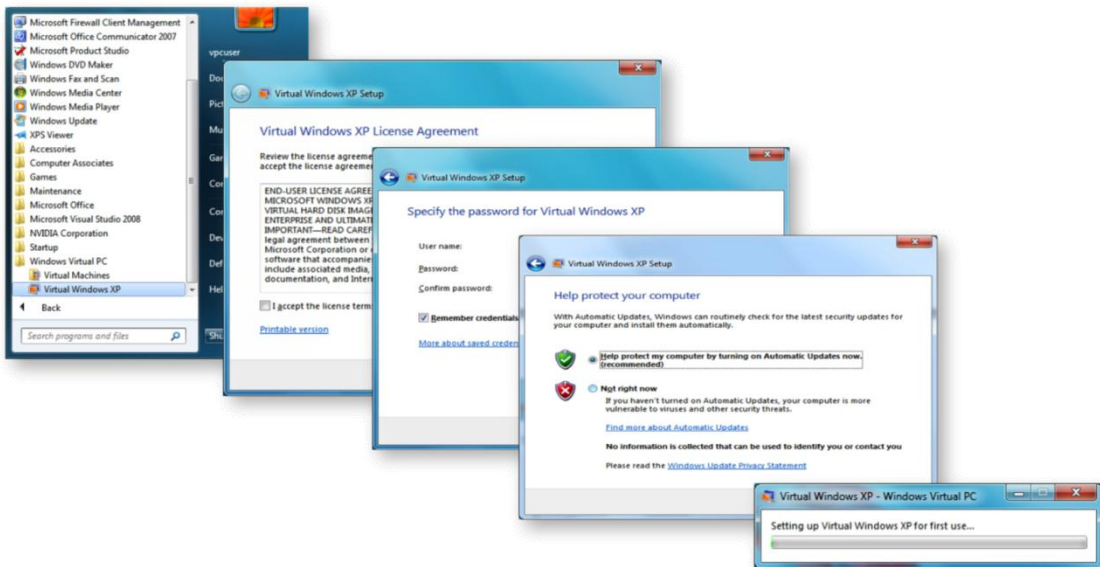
Microsoft Firewall Client Management
Microsoft Office Communicator 2007
Microsoft Product Studio
Windows DVD Maker
Windows Fax and Scan
Windows Media Center
Windows Media Player
Windows Update
XPS Viewer
Accessories
Computer Associates
Games
Maintenance
Microsoft Office
Microsoft Visual Studio 2008
NVIDIA Corporation
Startup
Windows Virtual PC
Virtual Machines
Virtual Windows XP
Back
Search programs and files

vpcuser
Do
Pict
Mu
Gar
Cor
Cor
Dev
Def
Hel
Shu

Virtual Windows XP Setup
Virtual Windows XP License Agreement
Review the license agreeme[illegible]
accept the license agreeme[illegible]
END-USER LICENSE AGREE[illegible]
MICROSOFT WINDOWS X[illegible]
VIRTUAL HARD DISK IMAG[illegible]
ENTERPRISE AND ULTIMAT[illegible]
IMPORTANT—READ CAREF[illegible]
legal agreement between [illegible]
Microsoft Corporation or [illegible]
software that accompanie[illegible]
include associated media, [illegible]
documentation, and Inter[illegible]
I accept the license term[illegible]
Printable version

Virtual Windows XP Setup
Specify the password for Virtual Windows XP
User name:
Password:
Confirm password:
Remember credentials
More about saved creden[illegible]

Virtual Windows XP Setup
Help protect your computer
With Automatic Updates, Windows can routinely check for the latest security updates for your computer and install them automatically.
Help protect my computer by turning on Automatic Updates now. (recommended)
Not right now
If you haven't turned on Automatic Updates, your computer is more vulnerable to viruses and other security threats.
Find more about Automatic Updates
No information is collected that can be used to identify you or contact you
Please read the Windows Update Privacy Statement

Virtual Windows XP - Windows Virtual PC
Setting up Virtual Windows XP for first use...